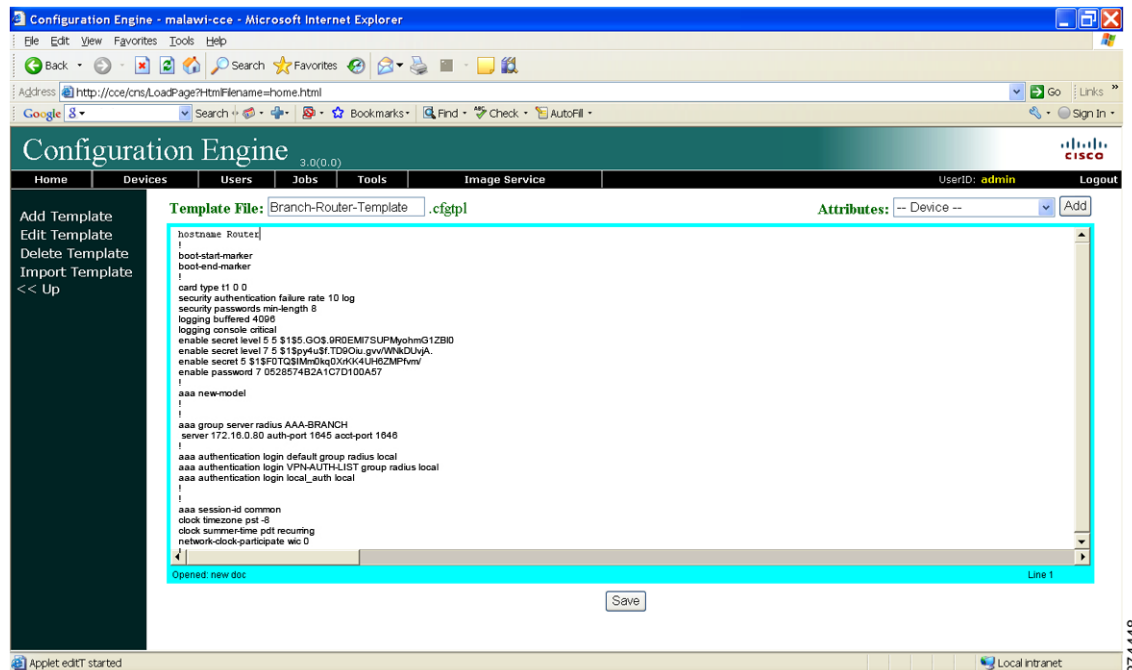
Configuration Engine - malawi-cce - Microsoft Internet Explorer

File Edit View Favorites Tools Help

Back Search Favorites

Address http://cce/cns/LoadPage?HtmlFilename=home.html Go Links

Google Search Bookmarks Find Check AutoFill Sign In

Configuration Engine 3.0(0.0)

cisco

Home Devices Users Jobs Tools Image Service UserID: admin Logout

Add Template
Edit Template
Delete Template
Import Template
<< Up

Template File: Branch-Router-Template .cfgtpl

Attributes: -- Device -- Add

hostname Router
!
boot-start-marker
boot-end-marker
!
card type t1 0 0
security authentication failure rate 10 log
security passwords min-length 8
logging buffered 4096
logging console critical
enable secret level 5 5 $1$5.GO$.9R0EMI7SUPMyohmG1ZBI0
enable secret level 7 5 $1$py4u$f.TD9Oiu.gvv/WNkDUvjA.
enable secret 5 $1$F0TQ$IMm0kq0XrKK4UH6ZMPfvm/
enable password 7 0528574B2A1C7D100A57
!
aaa new-model
!
!
aaa group server radius AAA-BRANCH
 server 172.16.0.80 auth-port 1645 acct-port 1646
!
aaa authentication login default group radius local
aaa authentication login VPN-AUTH-LIST group radius local
aaa authentication login local_auth local
!
!
aaa session-id common
clock timezone pst -8
clock summer-time pdt recurring
network-clock-participate wic 0

Opened: new doc Line 1

Save

Applet editT started Local intranet

274449